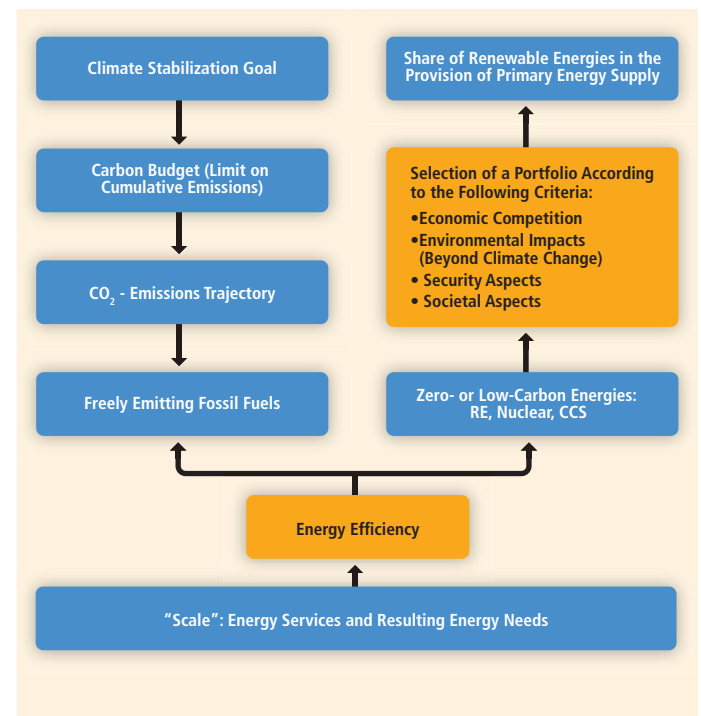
Climate Stabilization Goal

Carbon Budget (Limit on Cumulative Emissions)

$CO_2$ - Emissions Trajectory

Freely Emitting Fossil Fuels

Share of Renewable Energies in the Provision of Primary Energy Supply

Selection of a Portfolio According to the Following Criteria:
•Economic Competition
•Environmental Impacts (Beyond Climate Change)
• Security Aspects
• Societal Aspects

Zero- or Low-Carbon Energies: RE, Nuclear, CCS

Energy Efficiency

"Scale": Energy Services and Resulting Energy Needs